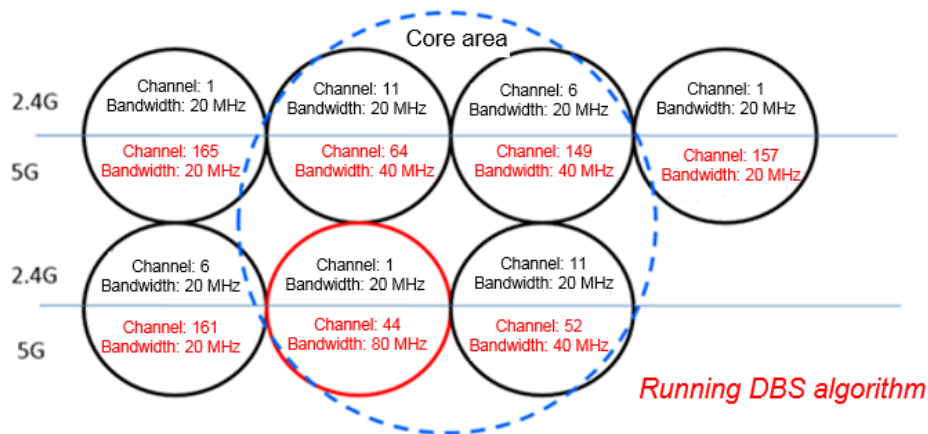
Core area

2.4G

5G

Channel: 1
Bandwidth: 20 MHz

Channel: 165
Bandwidth: 20 MHz

Channel: 11
Bandwidth: 20 MHz

Channel: 64
Bandwidth: 40 MHz

Channel: 6
Bandwidth: 20 MHz

Channel: 149
Bandwidth: 40 MHz

Channel: 1
Bandwidth: 20 MHz

Channel: 157
Bandwidth: 20 MHz

2.4G

5G

Channel: 6
Bandwidth: 20 MHz

Channel: 161
Bandwidth: 20 MHz

Channel: 1
Bandwidth: 20 MHz

Channel: 44
Bandwidth: 80 MHz

Channel: 11
Bandwidth: 20 MHz

Channel: 52
Bandwidth: 40 MHz

Running DBS algorithm